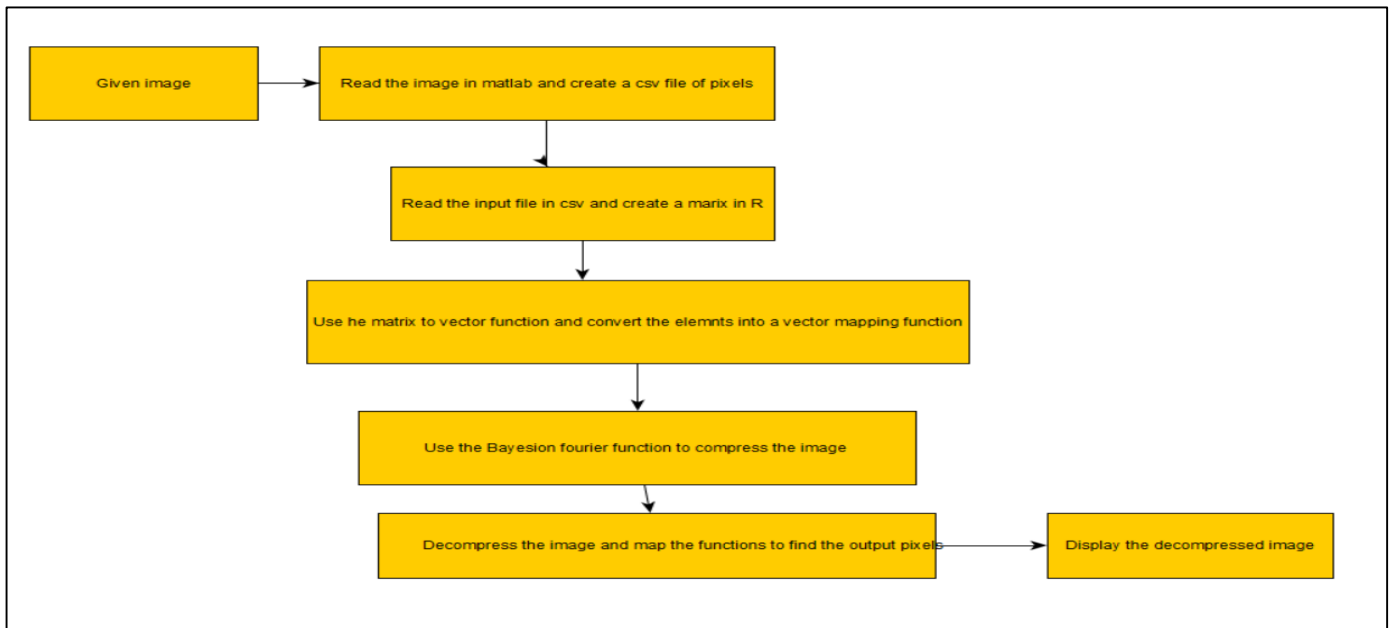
Given image

Read the image in matlab and create a csv file of pixels

Read the input file in csv and create a marix in R

Use he matrix to vector function and convert the elemnts into a vector mapping function

Use the Bayesion fourier function to compress the image

Decompress the image and map the functions to find the output pixels

Display the decompressed image